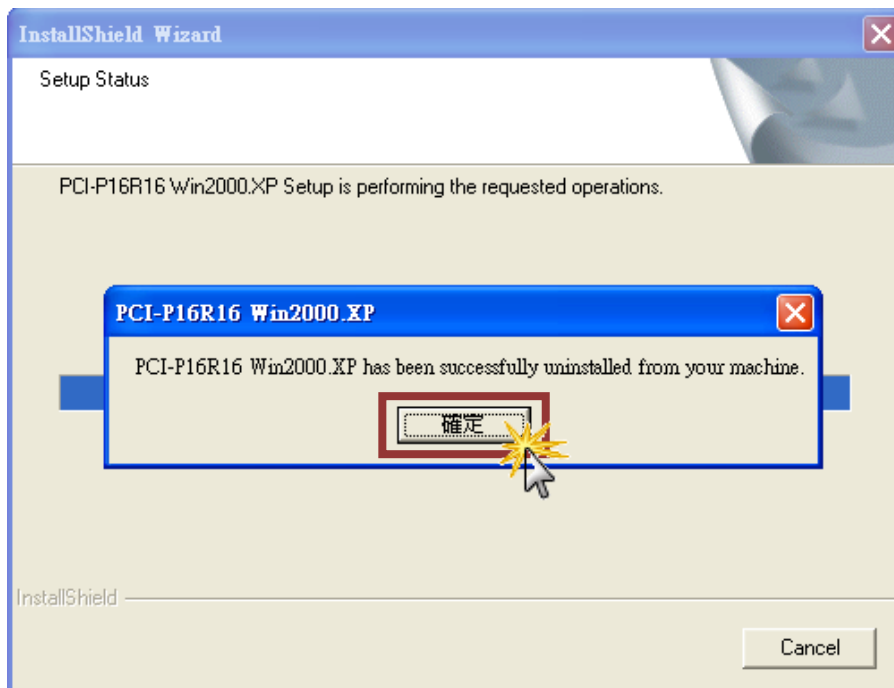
InstallShield Wizard

Setup Status

PCI-P16R16 Win2000.XP Setup is performing the requested operations.

PCI-P16R16 Win2000.XP

PCI-P16R16 Win2000.XP has been successfully uninstalled from your machine.

確定

InstallShield

Cancel